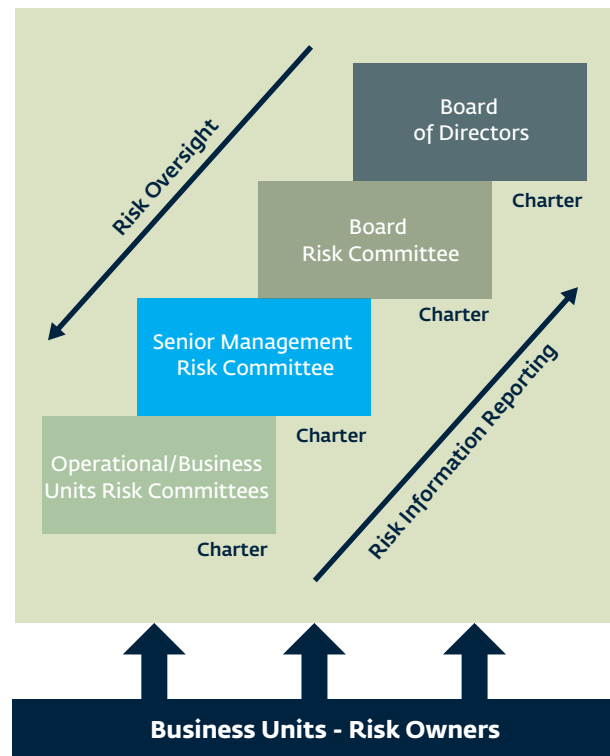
Risk Oversight

Board of Directors

Charter

Board Risk Committee

Charter

Senior Management Risk Committee

Charter

Operational/Business Units Risk Committees

Charter

Risk Information Reporting

Business Units - Risk Owners